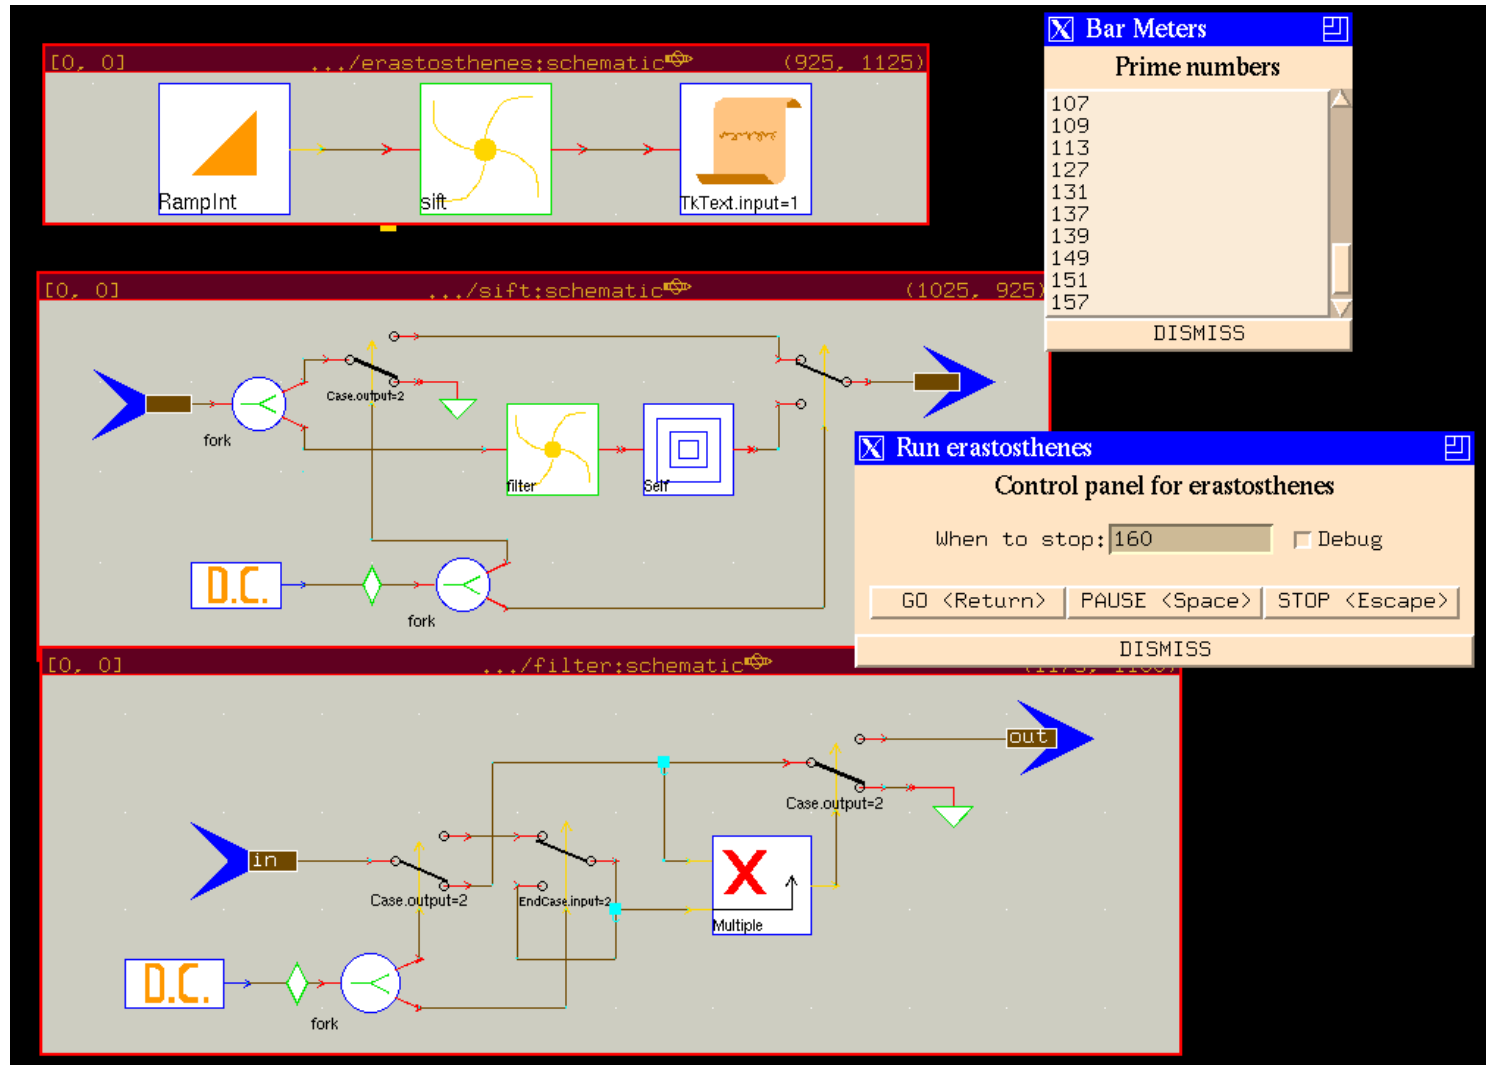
[0, 0] .../erastosthenes:schematic (925, 1125)

RampInt

sift

TkText.input=1

Bar Meters

Prime numbers

107
109
113
127
131
137
139
149
151
157

DISMISS

[0, 0] .../sift:schematic (1025, 925)

Case.output=2

fork

filter

Self

D.C.

fork

Run erastosthenes

Control panel for erastosthenes

When to stop: 160

Debug

GO <Return>

PAUSE <Space>

STOP <Escape>

DISMISS

[0, 0] .../filter:schematic

out

Case.output=2

in

Case.output=2

EndCase.input=2

Multiple

D.C.

fork